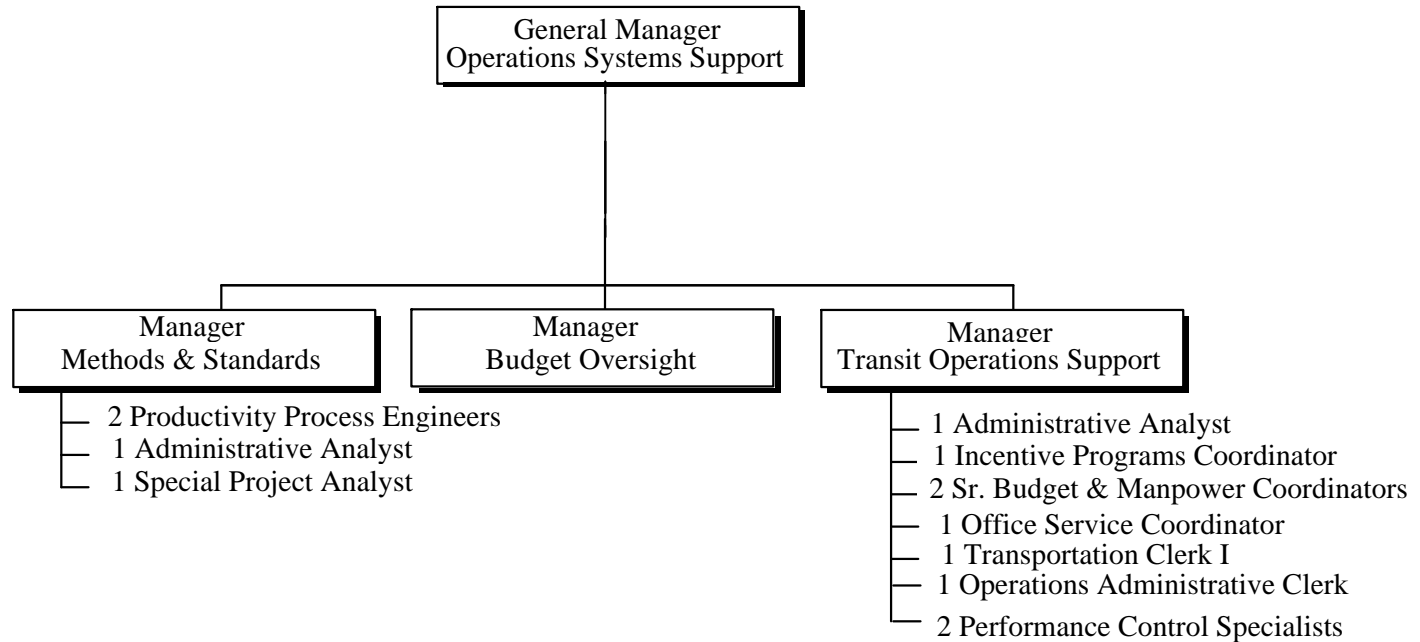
General Manager
Operations Systems Support

Manager
Methods & Standards

2 Productivity Process Engineers
1 Administrative Analyst
1 Special Project Analyst

Manager
Budget Oversight

Manager
Transit Operations Support

1 Administrative Analyst
1 Incentive Programs Coordinator
2 Sr. Budget & Manpower Coordinators
1 Office Service Coordinator
1 Transportation Clerk I
1 Operations Administrative Clerk
2 Performance Control Specialists